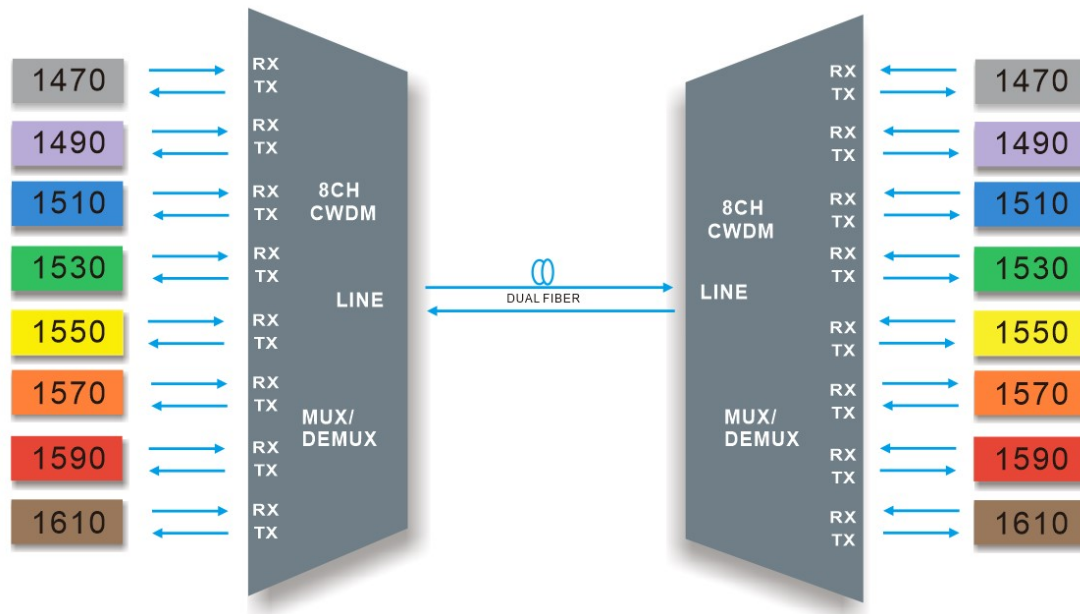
1470
1490
1510
1530
1550
1570
1590
1610

RX
TX
RX
TX
RX
TX
RX
TX
RX
TX
RX
TX
RX
TX
RX
TX

8CH
CWDM

LINE

MUX/
DEMUX

DUAL FIBER

8CH
CWDM

LINE

MUX/
DEMUX

RX
TX
RX
TX
RX
TX
RX
TX
RX
TX
RX
TX
RX
TX
RX
TX

1470
1490
1510
1530
1550
1570
1590
1610